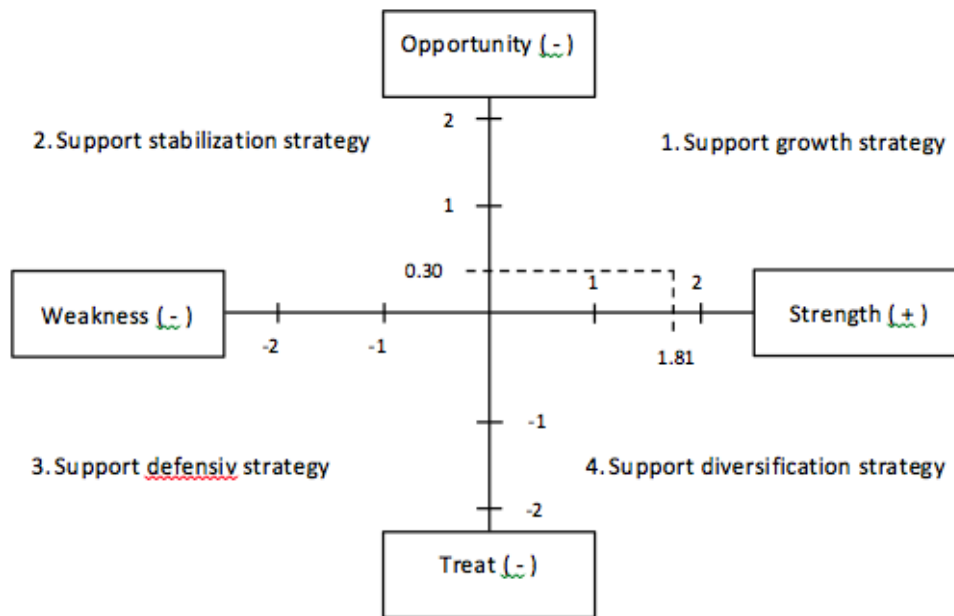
Opportunity ( - )

2

2. Support stabilization strategy

1. Support growth strategy

1

0.30

1

2

Weakness ( - )

Strength ( + )

-2

-1

1.81

-1

3. Support defensiv strategy

4. Support diversification strategy

-2

Treat ( - )